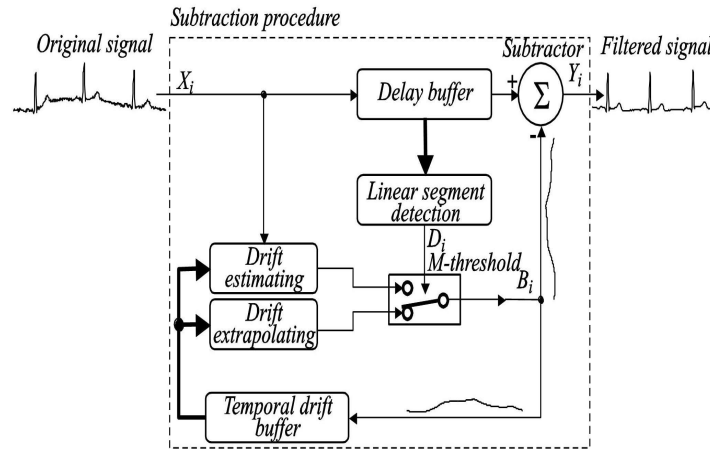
Subtraction procedure

Original signal

$X_i$

Delay buffer

Subtractor

+

$\Sigma$

-

$Y_i$

Filtered signal

Linear segment detection

$D_i$

M-threshold

Drift estimating

Drift extrapolating

$B_i$

Temporal drift buffer